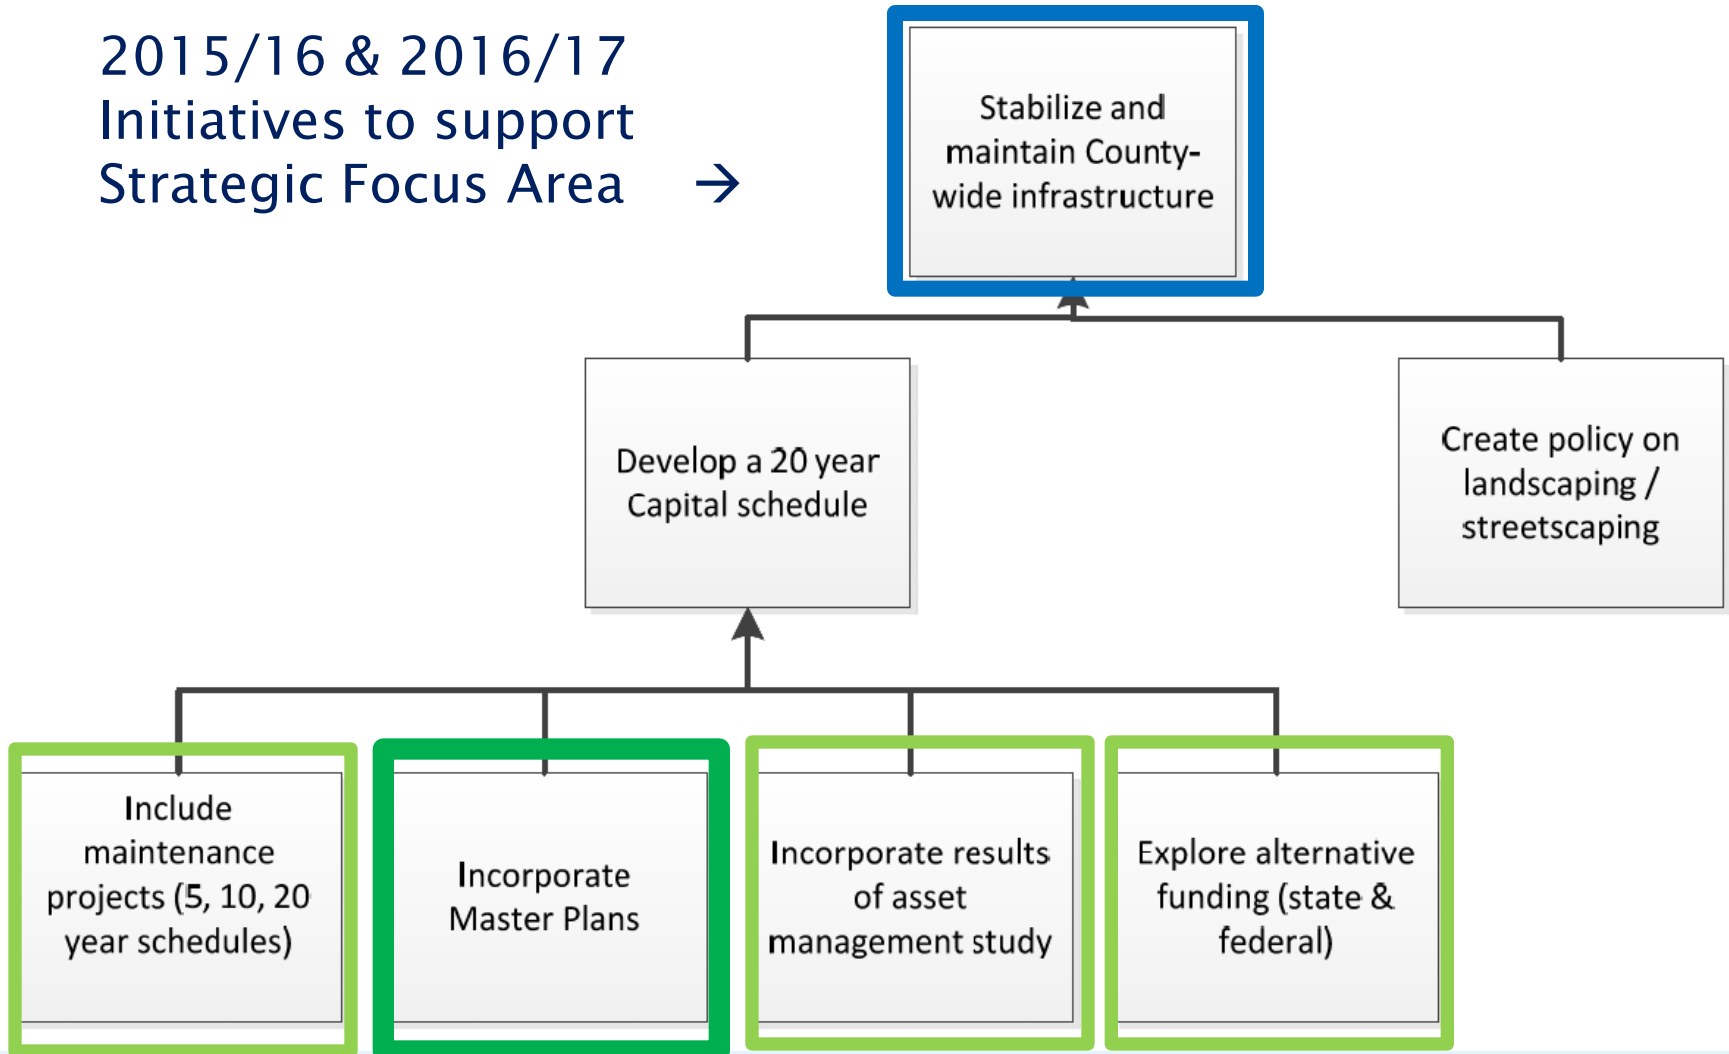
2015/16 & 2016/17 Initiatives to support Strategic Focus Area →

Stabilize and maintain County-wide infrastructure

Develop a 20 year Capital schedule

Create policy on landscaping / streetscaping

Include maintenance projects (5, 10, 20 year schedules)

Incorporate Master Plans

Incorporate results of asset management study

Explore alternative funding (state & federal)